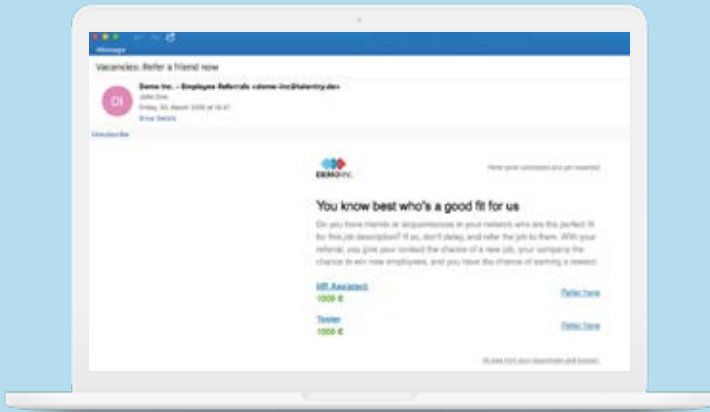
Message

Vacancies: Refer a friend now

DI

Demo Inc. - Employee Referrals <demo-inc@talentry.de>
John Doe
Friday, 30. March 2018 at 16:41
Show Details

Unsubscribe

DEMO INC.

Refer your connections and get rewarded

You know best who's a good fit for us

Do you have friends or acquaintances in your network who are the perfect fit for this job description? If so, don't delay, and refer the job to them. With your referral, you give your contact the chance of a new job, your company the chance to win new employees, and you have the chance of earning a reward.

HR Assistant
1000 €

Refer here

Tester
1000 €

Refer here

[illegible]